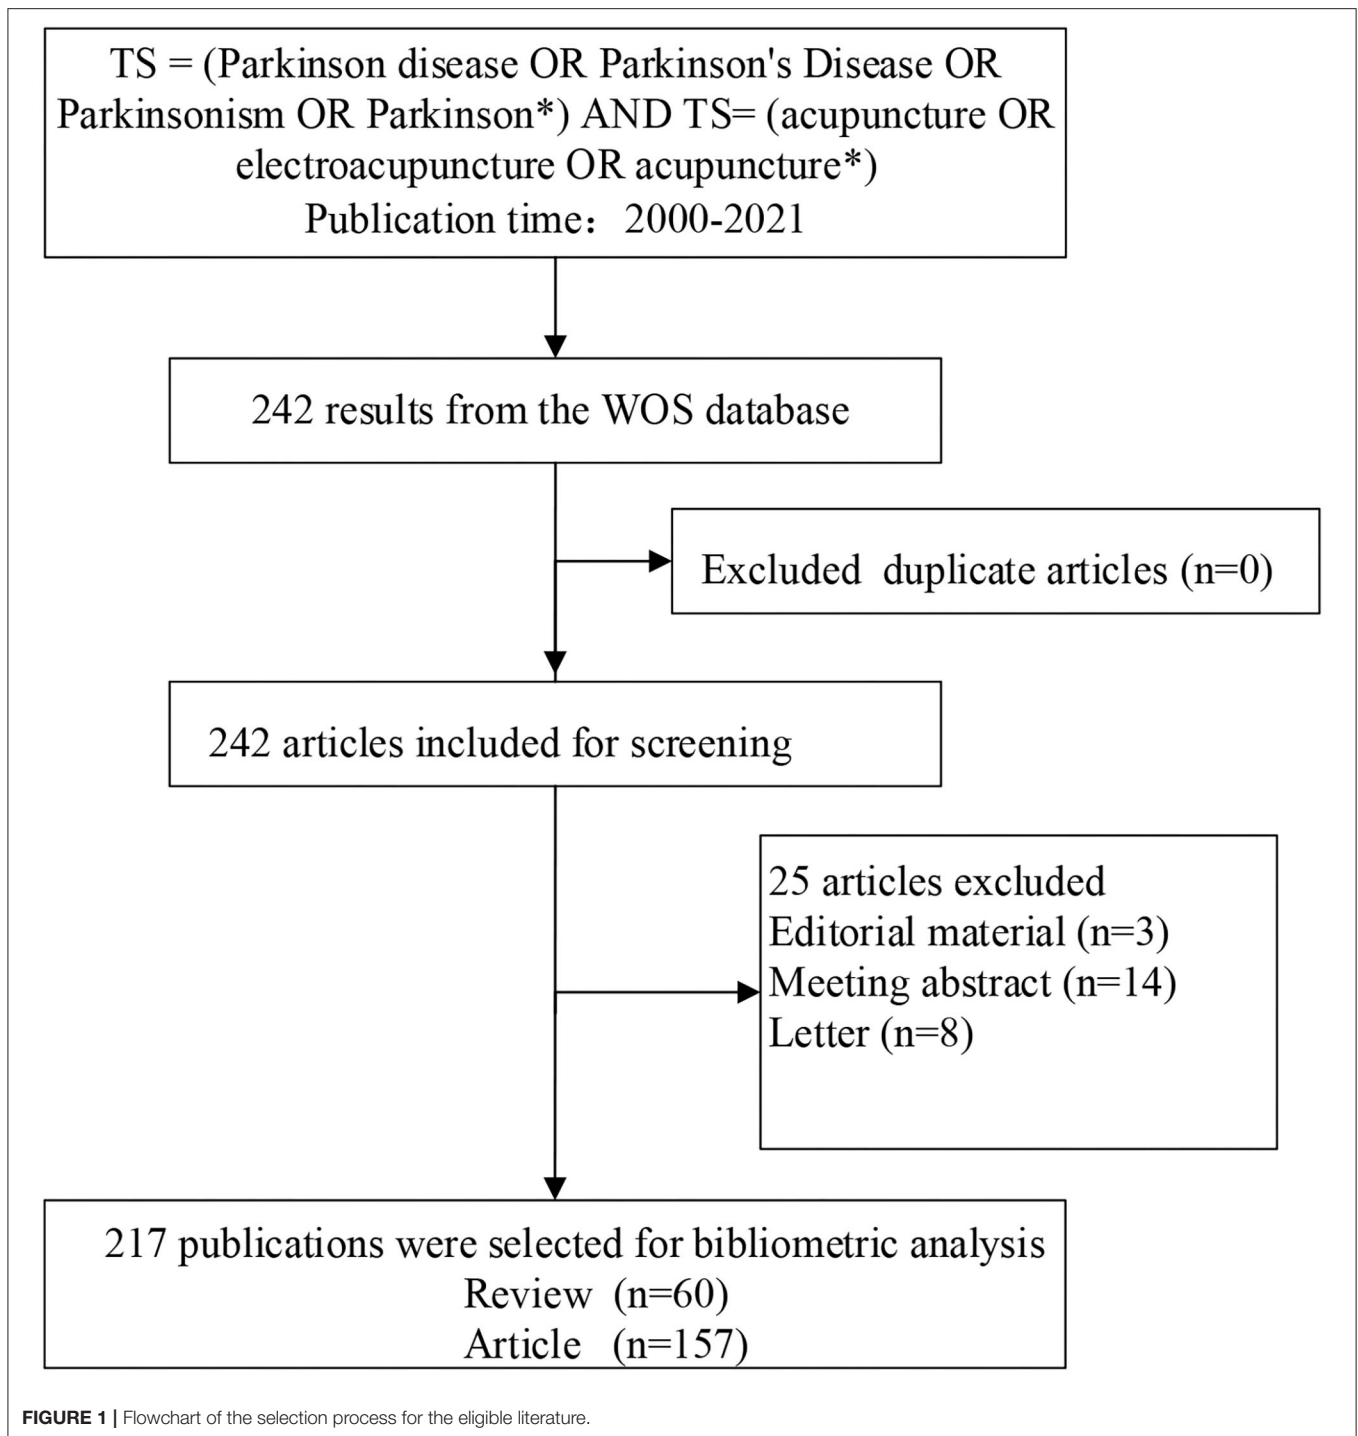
TS = (Parkinson disease OR Parkinson's Disease OR Parkinsonism OR Parkinson*) AND TS= (acupuncture OR electroacupuncture OR acupuncture*)
Publication time：2000-2021

242 results from the WOS database

Excluded duplicate articles (n=0)

242 articles included for screening

25 articles excluded
Editorial material (n=3)
Meeting abstract (n=14)
Letter (n=8)

217 publications were selected for bibliometric analysis
Review (n=60)
Article (n=157)

FIGURE 1 | Flowchart of the selection process for the eligible literature.